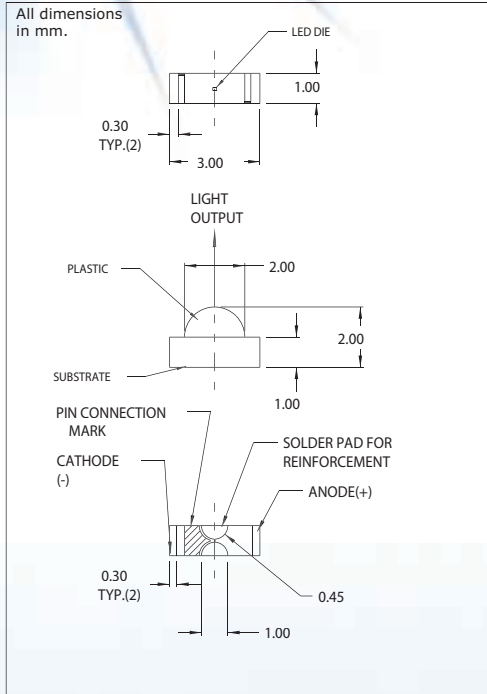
All dimensions in mm.

LED DIE

1.00

0.30
TYP.(2)

3.00

LIGHT
OUTPUT

PLASTIC

2.00

2.00

SUBSTRATE

1.00

PIN CONNECTION
MARK

SOLDER PAD FOR
REINFORCEMENT

CATHODE
(-)

ANODE(+)

0.30
TYP.(2)

0.45

1.00